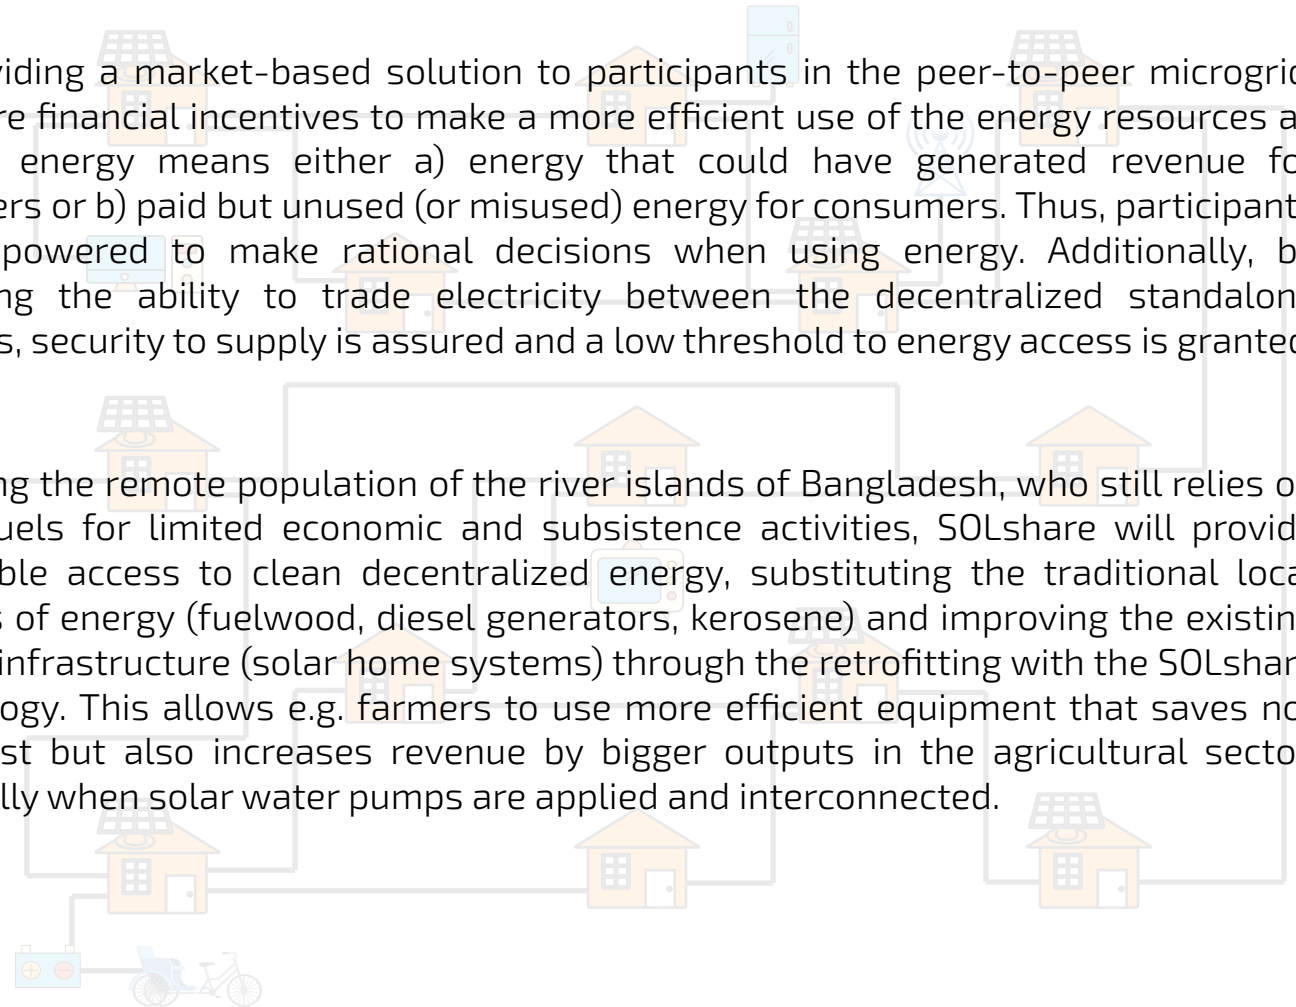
viding a market-based solution to participants in the peer-to-peer microgric re financial incentives to make a more efficient use of the energy resources a energy means either a) energy that could have generated revenue fc ers or b) paid but unused (or misused) energy for consumers. Thus, participant powered to make rational decisions when using energy. Additionally, b ng the ability to trade electricity between the decentralized standalon s, security to supply is assured and a low threshold to energy access is grantec

ng the remote population of the river islands of Bangladesh, who still relies o uels for limited economic and subsistence activities, SOLshare will provid ble access to clean decentralized energy, substituting the traditional loca s of energy (fuelwood, diesel generators, kerosene) and improving the existin infrastructure (solar home systems) through the retrofitting with the SOLshar ogy. This allows e.g. farmers to use more efficient equipment that saves no st but also increases revenue by bigger outputs in the agricultural secto lly when solar water pumps are applied and interconnected.